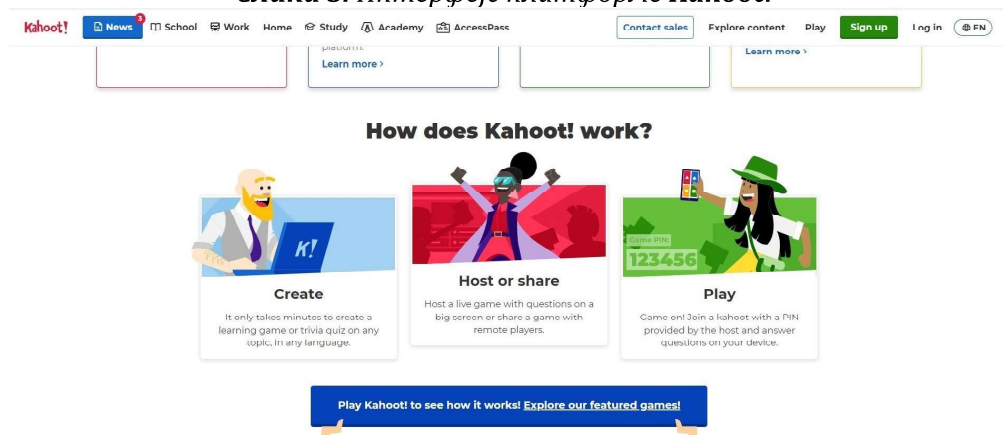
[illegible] Kahoot!

Kahoot! News 3 School Work Home Study Academy AccessPass Contact sales Explore content Play Sign up Log in EN

platform.
Learn more ›

Learn more ›

How does Kahoot! work?

K!

Create
It only takes minutes to create a learning game or trivia quiz on any topic, in any language.

Host or share
Host a live game with questions on a big screen or share a game with remote players.

Game PIN:
123456

Play
Come on! Join a kahoot with a PIN provided by the host and answer questions on your device.

Play Kahoot! to see how it works! Explore our featured games!